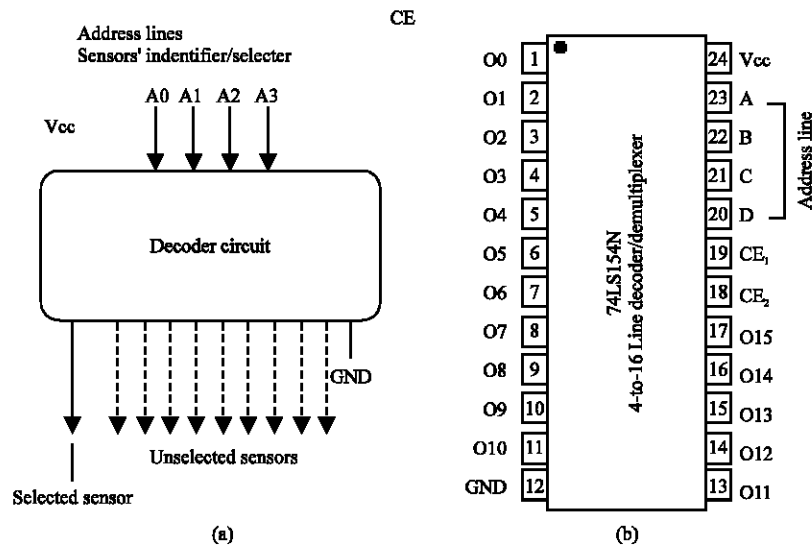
Address lines
Sensors' indentifier/selecter

CE

A0 A1 A2 A3

Vcc

Decoder circuit

GND

Unselected sensors

Selected sensor

(a)

O0 1
O1 2
O2 3
O3 4
O4 5
O5 6
O6 7
O7 8
O8 9
O9 10
O10 11
GND 12

74LS154N
4-to-16 Line decoder/demultiplexer

24 Vcc
23 A
22 B
21 C
20 D
19 $CE_1$
18 $CE_2$
17 O15
16 O14
15 O13
14 O12
13 O11

Address line

(b)